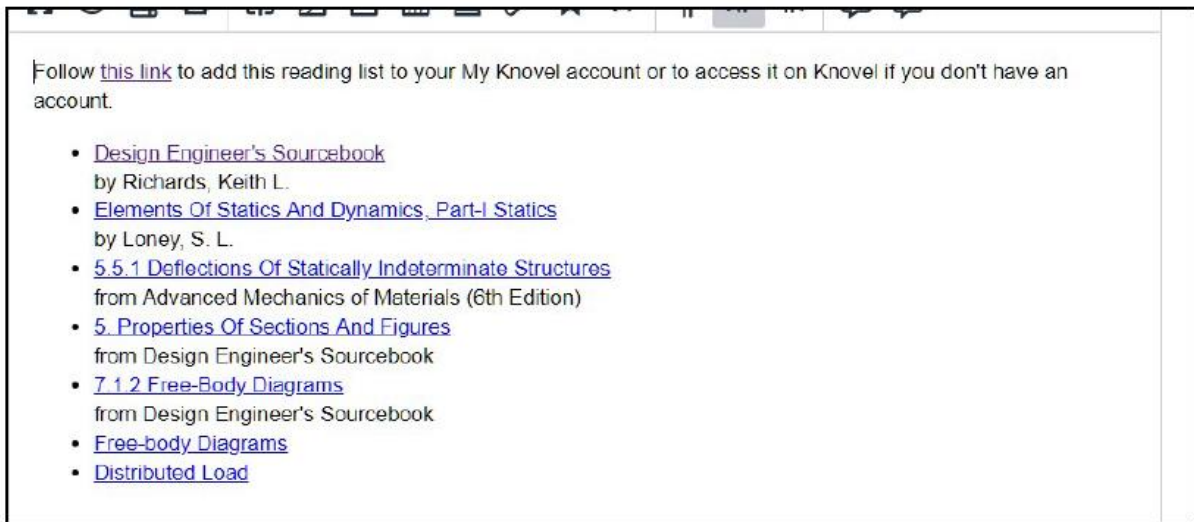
Follow this link to add this reading list to your My Knovel account or to access it on Knovel if you don't have an account.

- Design Engineer's Sourcebook
by Richards, Keith L.
- Elements Of Statics And Dynamics, Part-I Statics
by Loney, S. L.
- 5.5.1 Deflections Of Statically Indeterminate Structures
from Advanced Mechanics of Materials (6th Edition)
- 5. Properties Of Sections And Figures
from Design Engineer's Sourcebook
- 7.1.2 Free-Body Diagrams
from Design Engineer's Sourcebook
- Free-body Diagrams
- Distributed Load